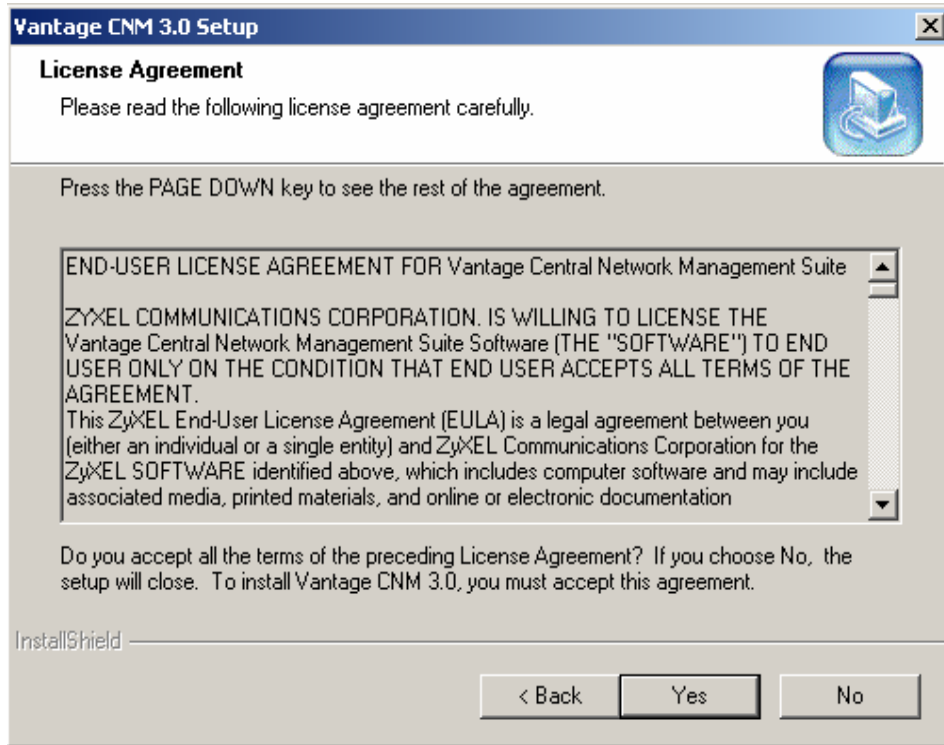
Vantage CNM 3.0 Setup

License Agreement

Please read the following license agreement carefully.

Press the PAGE DOWN key to see the rest of the agreement.

END-USER LICENSE AGREEMENT FOR Vantage Central Network Management Suite

ZYXEL COMMUNICATIONS CORPORATION. IS WILLING TO LICENSE THE Vantage Central Network Management Suite Software (THE "SOFTWARE") TO END USER ONLY ON THE CONDITION THAT END USER ACCEPTS ALL TERMS OF THE AGREEMENT.
This ZyXEL End-User License Agreement (EULA) is a legal agreement between you (either an individual or a single entity) and ZyXEL Communications Corporation for the ZyXEL SOFTWARE identified above, which includes computer software and may include associated media, printed materials, and online or electronic documentation

Do you accept all the terms of the preceding License Agreement? If you choose No, the setup will close. To install Vantage CNM 3.0, you must accept this agreement.

InstallShield

< Back    Yes    No